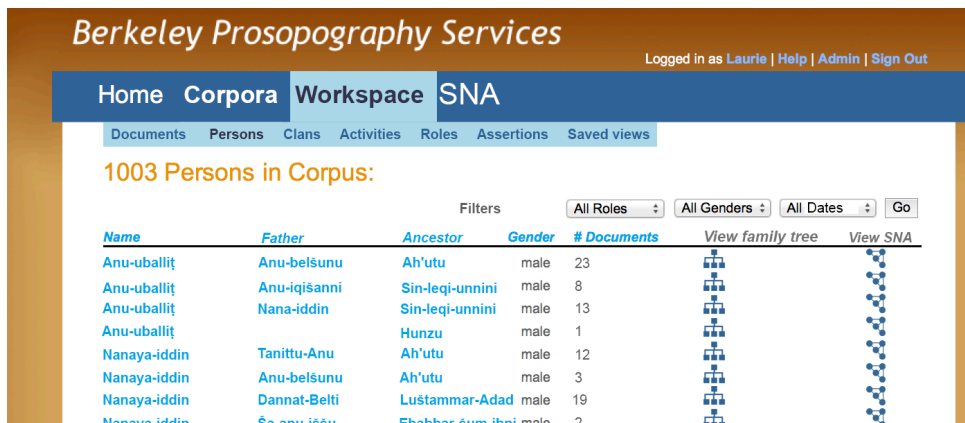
Berkeley Prosopography Services

Logged in as Laurie | Help | Admin | Sign Out

Home Corpora Workspace SNA

Documents Persons Clans Activities Roles Assertions Saved views

1003 Persons in Corpus:

Filters All Roles All Genders All Dates Go

| Name | Father | Ancestor | Gender | # Documents | View family tree | View SNA |
|---|---|---|---|---|---|---|
| Anu-uballiṭ | Anu-belšunu | Ah'utu | male | 23 | | |
| Anu-uballiṭ | Anu-iqišanni | Sin-leqi-unnini | male | 8 | | |
| Anu-uballiṭ | Nana-iddin | Sin-leqi-unnini | male | 13 | | |
| Anu-uballiṭ | | Hunzu | male | 1 | | |
| Nanaya-iddin | Tanittu-Anu | Ah'utu | male | 12 | | |
| Nanaya-iddin | Anu-belšunu | Ah'utu | male | 3 | | |
| Nanaya-iddin | Dannat-Belti | Luštammar-Adad | male | 19 | | |
| Nanaya-iddin | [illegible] | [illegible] | male | 2 | | |